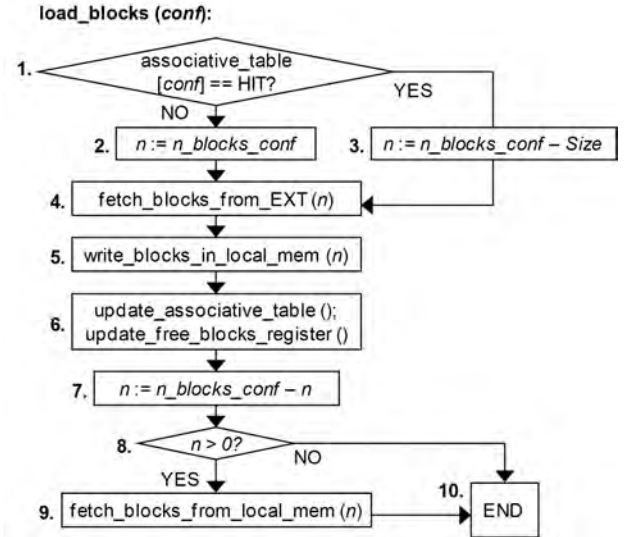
load_blocks (*conf*):

1. associative_table [*conf*] == HIT?

NO

YES

2. *n* := *n_blocks_conf*

3. *n* := *n_blocks_conf – Size*

4. fetch_blocks_from_EXT (*n*)

5. write_blocks_in_local_mem (*n*)

6. update_associative_table (); update_free_blocks_register ()

7. *n* := *n_blocks_conf – n*

8. *n > 0?*

NO

YES

9. fetch_blocks_from_local_mem (*n*)

10. END